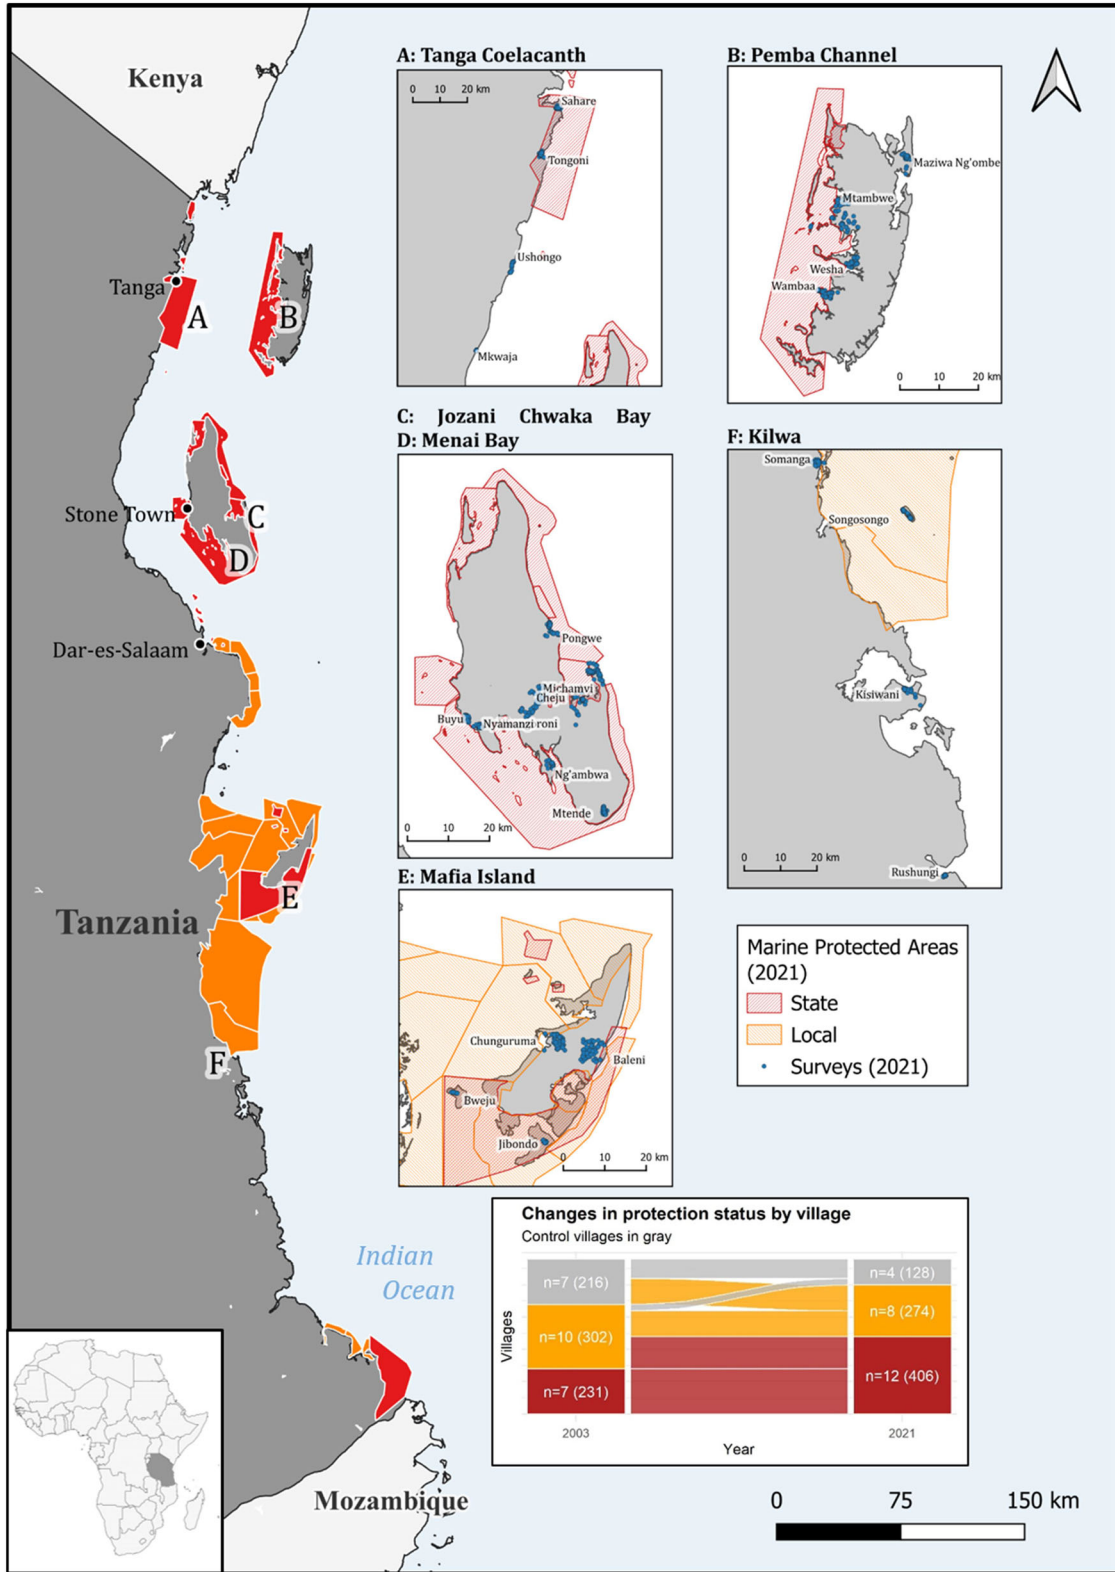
Kenya

Tanga
A
B

Stone Town
C
D

Dar-es-Salaam

Tanzania
E
F

Indian Ocean

Mozambique

A: Tanga Coelacanth
0 10 20 km
Sahare
Tongoni
Ushongo
Mkwaja

B: Pemba Channel
Maziwa Ng'ombe
Mtambwe
Wesha
Wambaa
0 10 20 km

C: Jozani Chwaka Bay
D: Menai Bay
Pongwe
Michamvi
Cheju
Buyu
Nyamanzi roni
Ng'ambwa
Mtende
0 10 20 km

F: Kilwa
Somanga
Songosongo
Kisiwani
0 10 20 km
Rushungi

E: Mafia Island
Chunguruma
Baleni
Bweju
Jibondo
0 10 20 km

Marine Protected Areas (2021)
State
Local
Surveys (2021)

Changes in protection status by village
Control villages in gray
Villages
n=7 (216)
n=10 (302)
n=7 (231)
n=4 (128)
n=8 (274)
n=12 (406)
2003
2021
Year

0 75 150 km